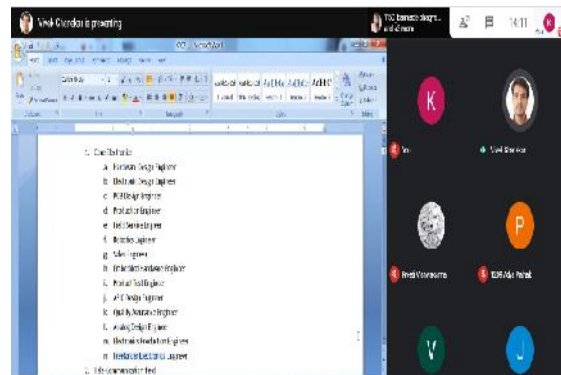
Vivek Chandran is presenting

TSC Bangalore skygrp... and 6 more

14:11

K

V

P

V

J

You

Vivek Chandran

Preethi Viswanathan

1086 Aditi Prakash

1. Core Electronics

a. Hardware Design Engineer

b. Electronics Design Engineer

c. PCB Design Engineer

d. Production Engineer

e. Field Service Engineer

f. Robotics Engineer

g. Sales Engineer

h. Embedded Hardware Engineer

i. Product Test Engineer

j. VLSI Design Engineer

k. Quality Assurance Engineer

l. Analog Design Engineer

m. Electronics Simulation Engineer

n. Freelance Electronics Engineer

2. Telecommunication field